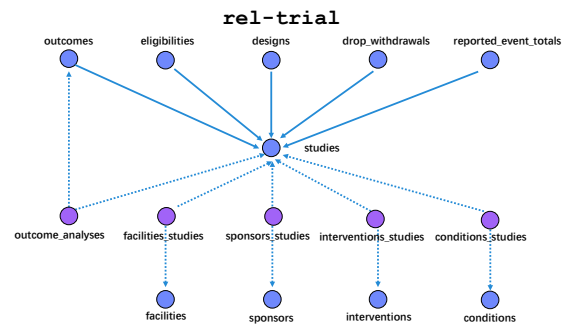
rel-trial

outcomes
eligibilities
designs
drop_withdrawals
reported_event_totals

studies

outcome_analyses
facilities_studies
sponsors_studies
interventions_studies
conditions_studies

facilities
sponsors
interventions
conditions